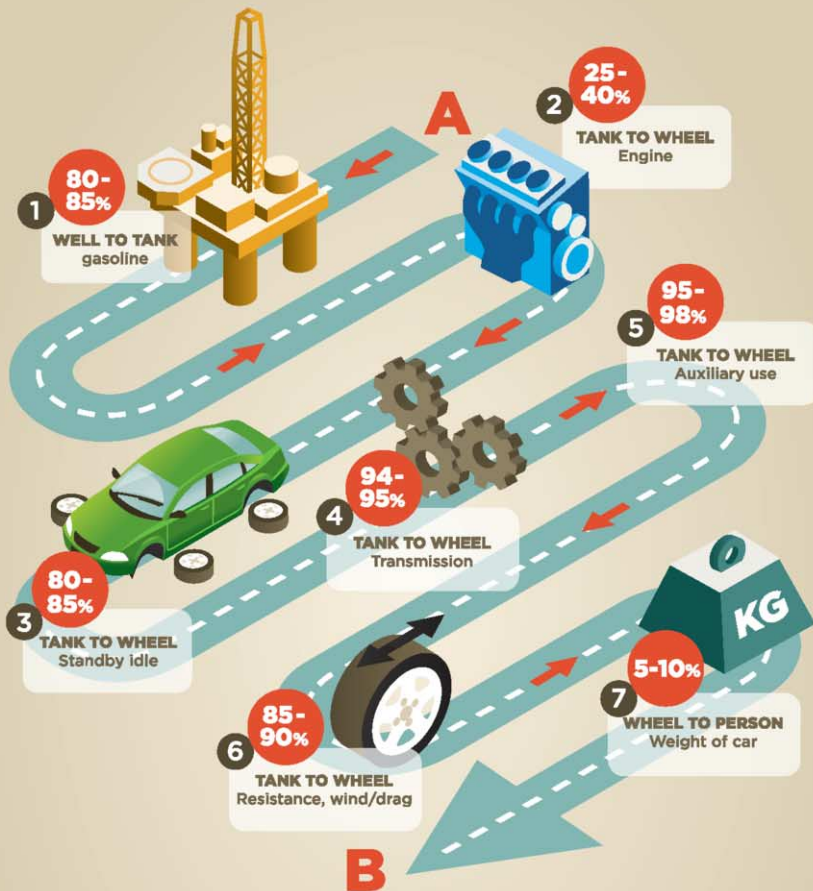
A

1
80-85%
WELL TO TANK
gasoline

2
25-40%
TANK TO WHEEL
Engine

3
80-85%
TANK TO WHEEL
Standby idle

4
94-95%
TANK TO WHEEL
Transmission

5
95-98%
TANK TO WHEEL
Auxiliary use

6
85-90%
TANK TO WHEEL
Resistance, wind/drag

KG

7
5-10%
WHEEL TO PERSON
Weight of car

B